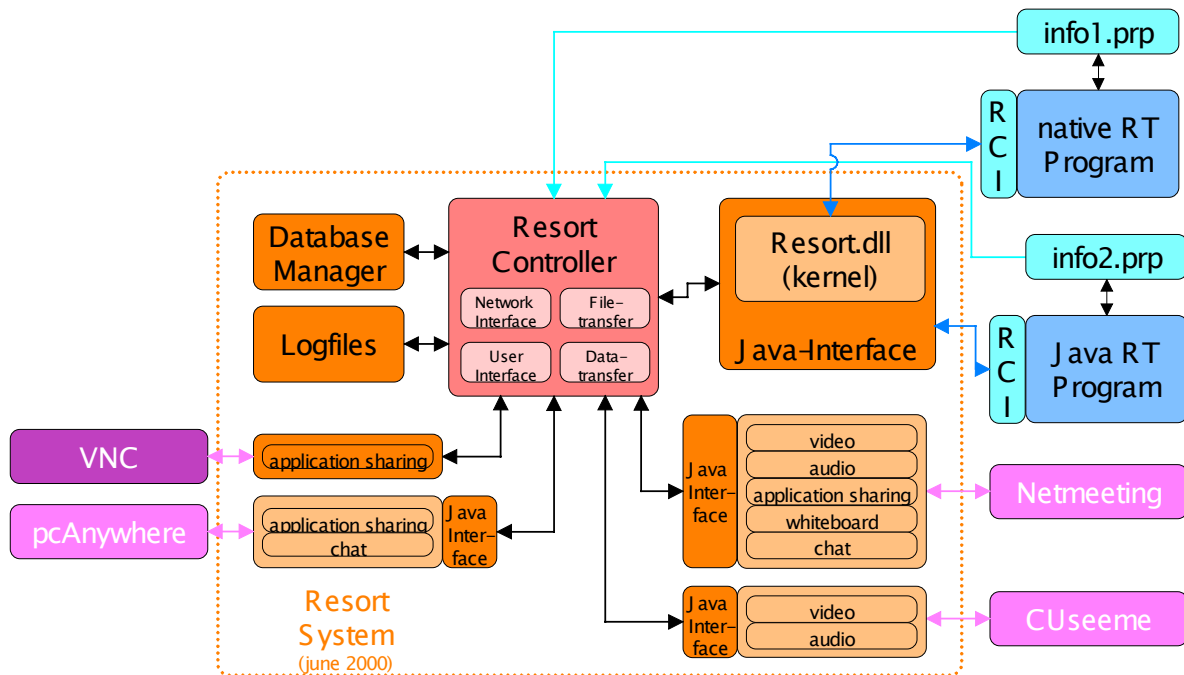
info1.prp

R
C
I

native RT Program

Database Manager

Logfiles

Resort Controller

Network Interface

File-transfer

User Interface

Data-transfer

Resort.dll (kernel)

Java-Interface

info2.prp

R
C
I

Java RT Program

VNC

application sharing

pcAnywhere

application sharing

chat

Java Interface

Java Interface

video

audio

application sharing

whiteboard

chat

Netmeeting

Java Interface

video

audio

CUseeme

Resort System
(june 2000)